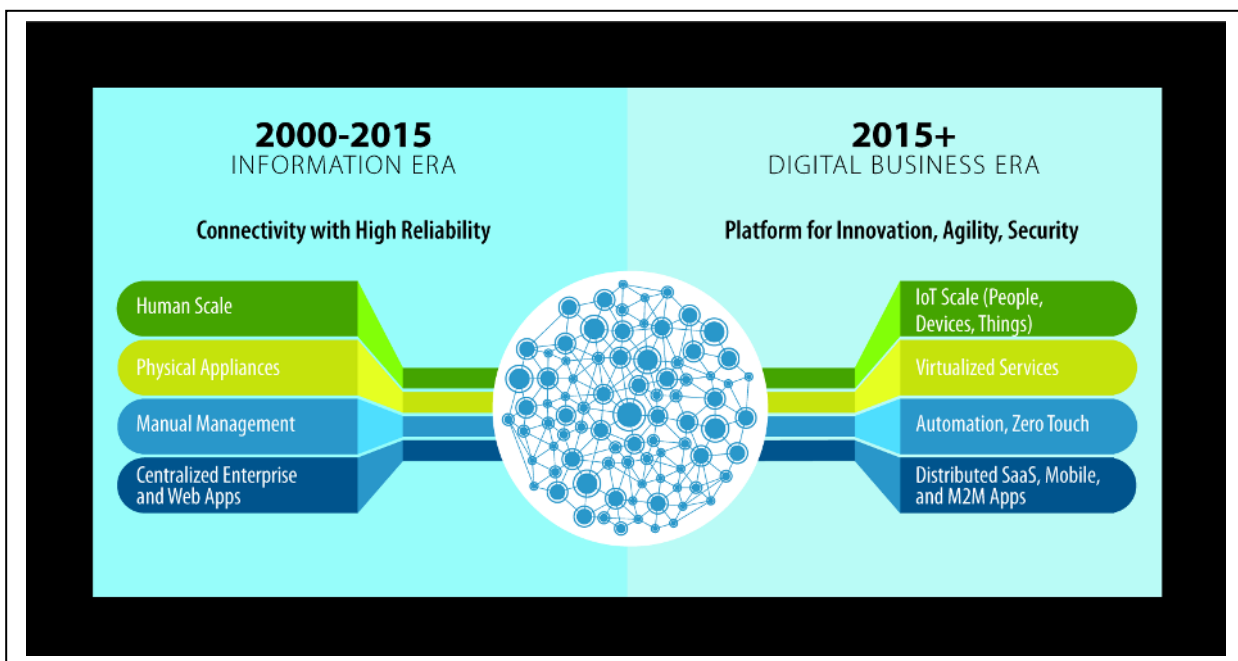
2000-2015
INFORMATION ERA

Connectivity with High Reliability

Human Scale

Physical Appliances

Manual Management

Centralized Enterprise and Web Apps

2015+
DIGITAL BUSINESS ERA

Platform for Innovation, Agility, Security

IoT Scale (People, Devices, Things)

Virtualized Services

Automation, Zero Touch

Distributed SaaS, Mobile, and M2M Apps